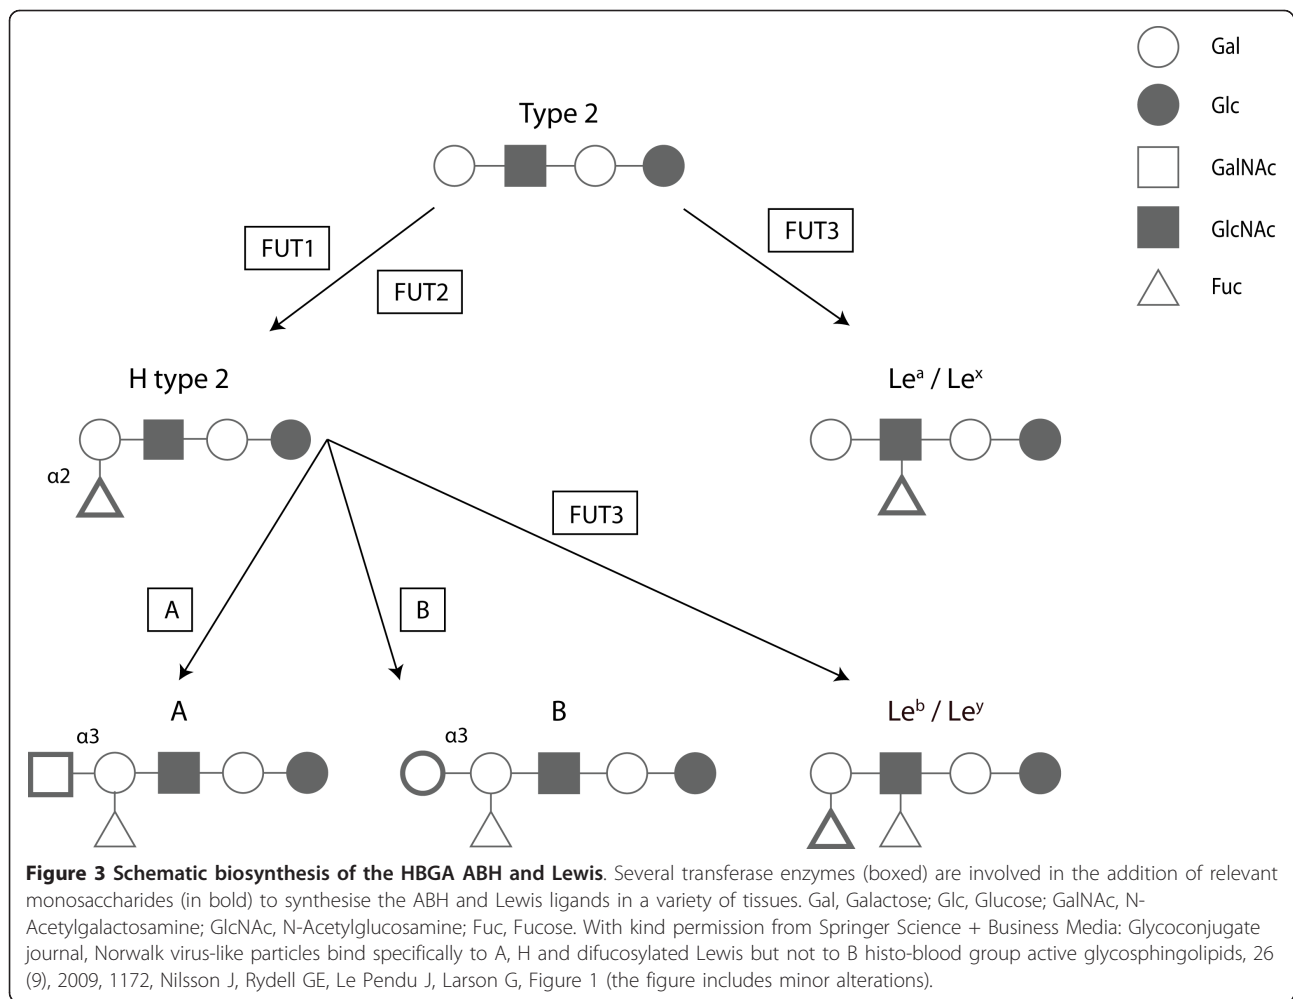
Gal

Glc

GalNAc

GlcNAc

Fuc

Type 2

FUT1

FUT2

FUT3

H type 2

$Le^a$ / $Le^x$

α2

FUT3

A

B

A

B

$Le^b$ / $Le^y$

α3

α3

**Figure 3 Schematic biosynthesis of the HBGA ABH and Lewis**. Several transferase enzymes (boxed) are involved in the addition of relevant monosaccharides (in bold) to synthesise the ABH and Lewis ligands in a variety of tissues. Gal, Galactose; Glc, Glucose; GalNAc, N-Acetylgalactosamine; GlcNAc, N-Acetylglucosamine; Fuc, Fucose. With kind permission from Springer Science + Business Media: Glycoconjugate journal, Norwalk virus-like particles bind specifically to A, H and difucosylated Lewis but not to B histo-blood group active glycosphingolipids, 26 (9), 2009, 1172, Nilsson J, Rydell GE, Le Pendu J, Larson G, Figure 1 (the figure includes minor alterations).